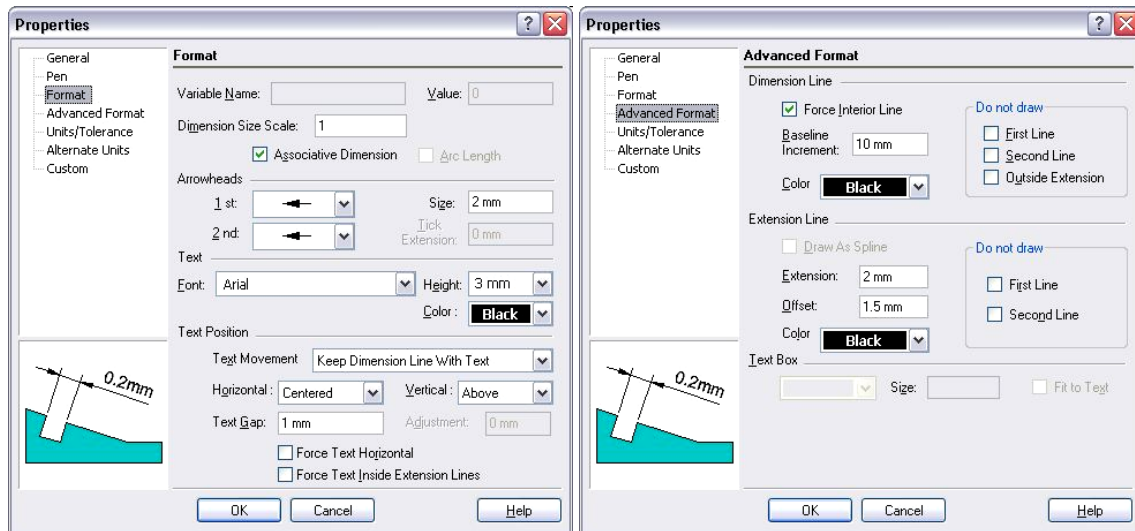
Properties

General
Pen
Format
Advanced Format
Units/Tolerance
Alternate Units
Custom

Format

Variable Name:
Value: 0

Dimension Size Scale: 1

Associative Dimension
Arc Length

Arrowheads

1 st:
Size: 2 mm

2 nd:
Tick Extension: 0 mm

Text

Font: Arial
Height: 3 mm
Color: Black

Text Position

Text Movement: Keep Dimension Line With Text

Horizontal: Centered
Vertical: Above

Text Gap: 1 mm
Adjustment: 0 mm

Force Text Horizontal
Force Text Inside Extension Lines

0.2mm

OK
Cancel
Help

Properties

General
Pen
Format
Advanced Format
Units/Tolerance
Alternate Units
Custom

Advanced Format

Dimension Line

Force Interior Line

Baseline Increment: 10 mm

Color Black

Do not draw
First Line
Second Line
Outside Extension

Extension Line

Draw As Spline

Extension: 2 mm

Offset: 1.5 mm

Color Black

Do not draw
First Line
Second Line

Text Box

Size:
Fit to Text

0.2mm

OK
Cancel
Help